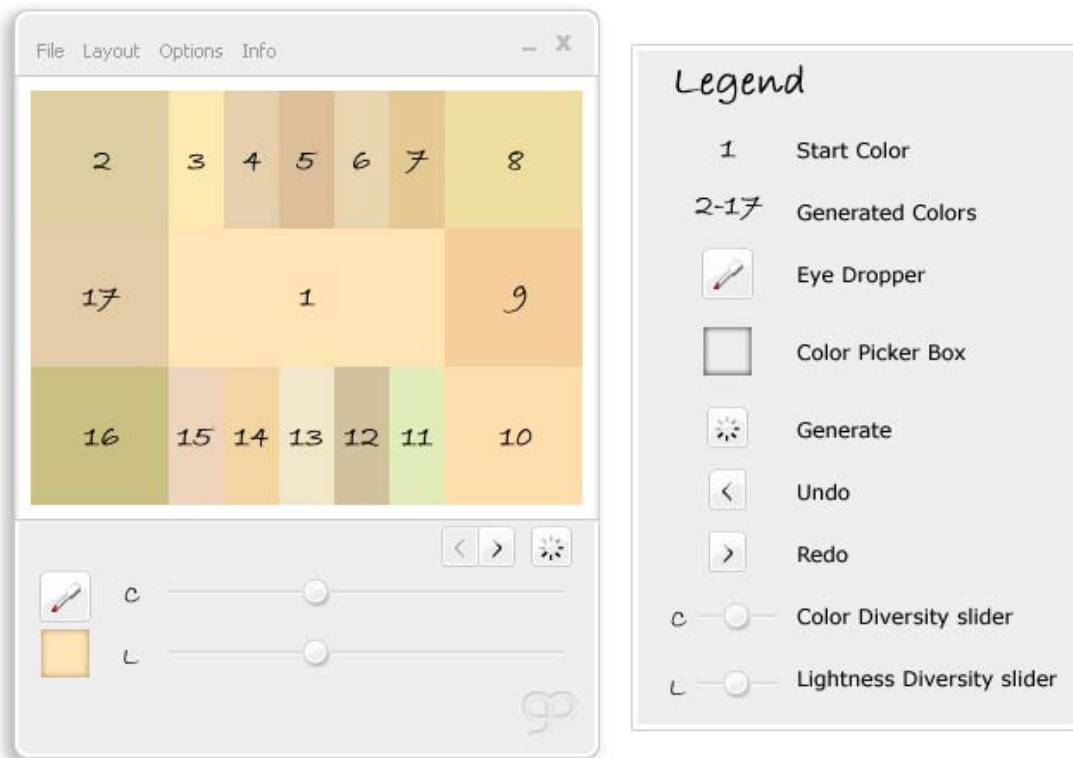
File Layout Options Info

_ X

| 2 | 3 | 4 | 5 | 6 | 7 | 8 |
|---|---|---|---|---|---|---|
| 17 | | | 1 | | | 9 |
| 16 | 15 | 14 | 13 | 12 | 11 | 10 |

< >

C

L

Legend

1 Start Color

2-17 Generated Colors

Eye Dropper

Color Picker Box

Generate

< Undo

> Redo

C Color Diversity slider

L Lightness Diversity slider